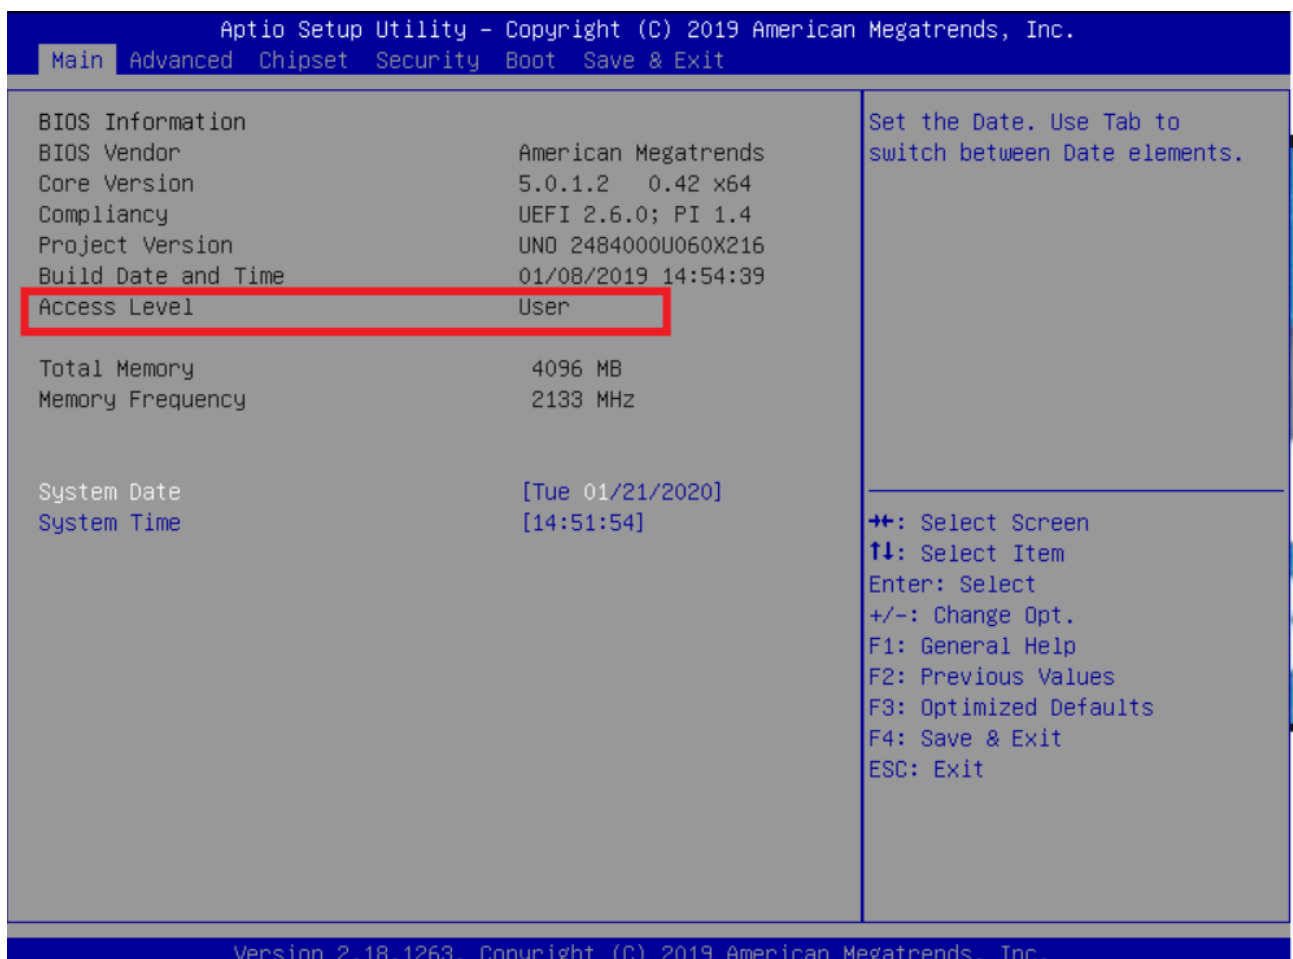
Aptio Setup Utility – Copyright (C) 2019 American Megatrends, Inc.

Main Advanced Chipset Security Boot Save & Exit

| | |
|---|---|
| BIOS Information | |
| BIOS Vendor | American Megatrends |
| Core Version | 5.0.1.2 0.42 x64 |
| Compliancy | UEFI 2.6.0; PI 1.4 |
| Project Version | UNO 2484000U060X216 |
| Build Date and Time | 01/08/2019 14:54:39 |
| Access Level | User |
| Total Memory | 4096 MB |
| Memory Frequency | 2133 MHz |
| System Date | [Tue 01/21/2020] |
| System Time | [14:51:54] |

Set the Date. Use Tab to switch between Date elements.

→←: Select Screen
↑↓: Select Item
Enter: Select
+/-: Change Opt.
F1: General Help
F2: Previous Values
F3: Optimized Defaults
F4: Save & Exit
ESC: Exit

Version 2.18.1263. Copyright (C) 2019 American Megatrends, Inc.